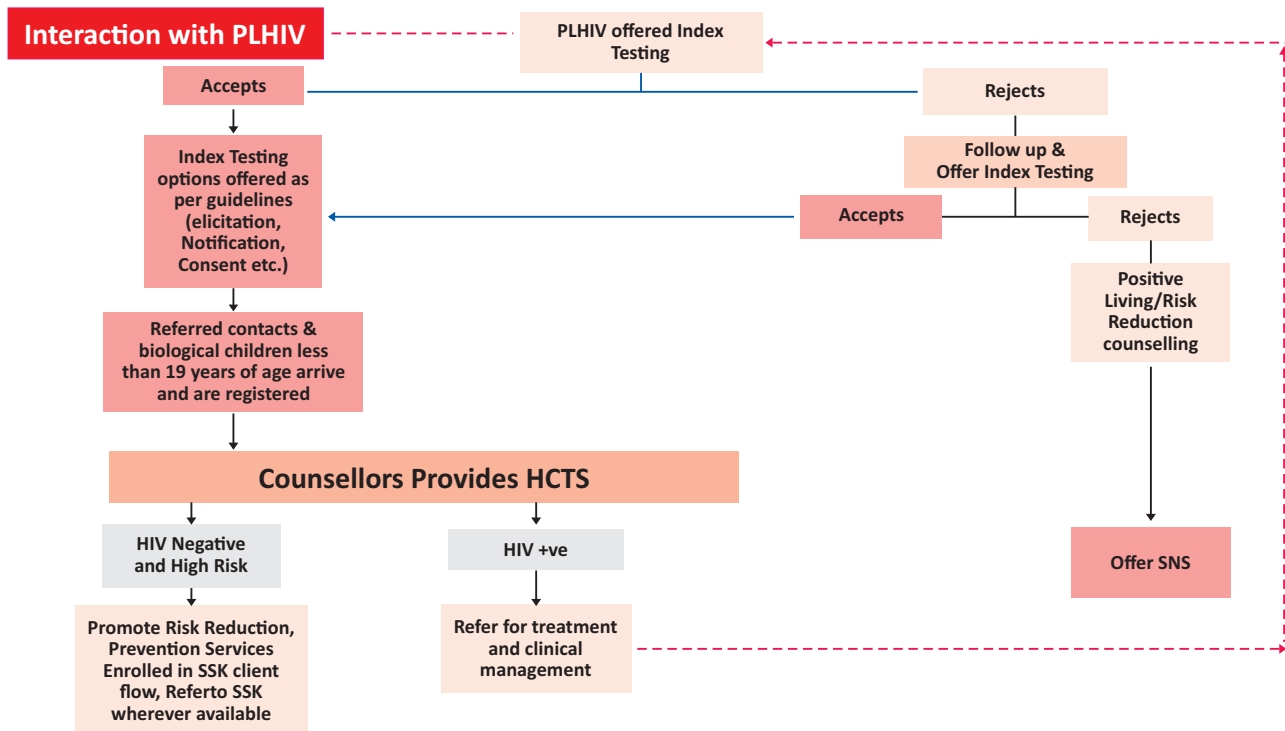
Interaction with PLHIV

PLHIV offered Index Testing

Accepts

Rejects

Follow up & Offer Index Testing

Index Testing options offered as per guidelines (elicitation, Notification, Consent etc.)

Accepts

Rejects

Positive Living/Risk Reduction counselling

Referred contacts & biological children less than 19 years of age arrive and are registered

Counsellors Provides HCTS

HIV Negative and High Risk

HIV +ve

Offer SNS

Promote Risk Reduction, Prevention Services Enrolled in SSK client flow, Referto SSK wherever available

Refer for treatment and clinical management